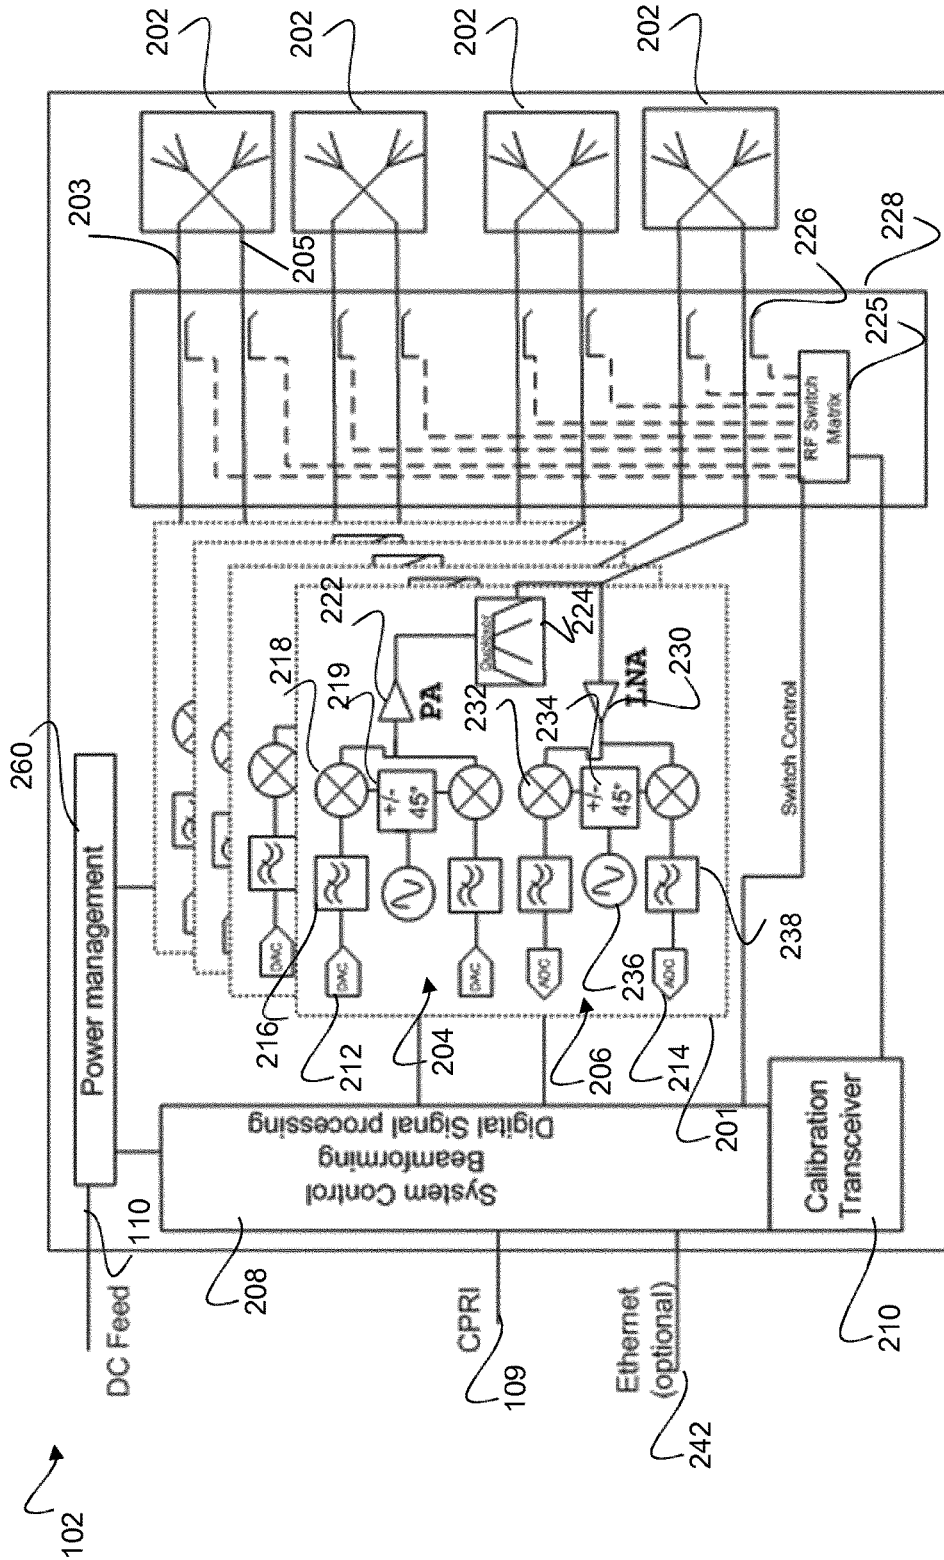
102
DC Feed
110
CPRI
109
Ethernet (optional)
242
208
210
System Control
Beamforming
Digital Signal processing
Calibration Transceiver
Power management
260
201
206
214
204
212
216
236
238
DAC
DAC
ADC
ADC
218
219
+/- 45°
+/- 45°
232
234
230
LNA
PA
222
224
Duplexer
Switch Control
RF Switch Matrix
225
226
228
203
205
202
202
202
202